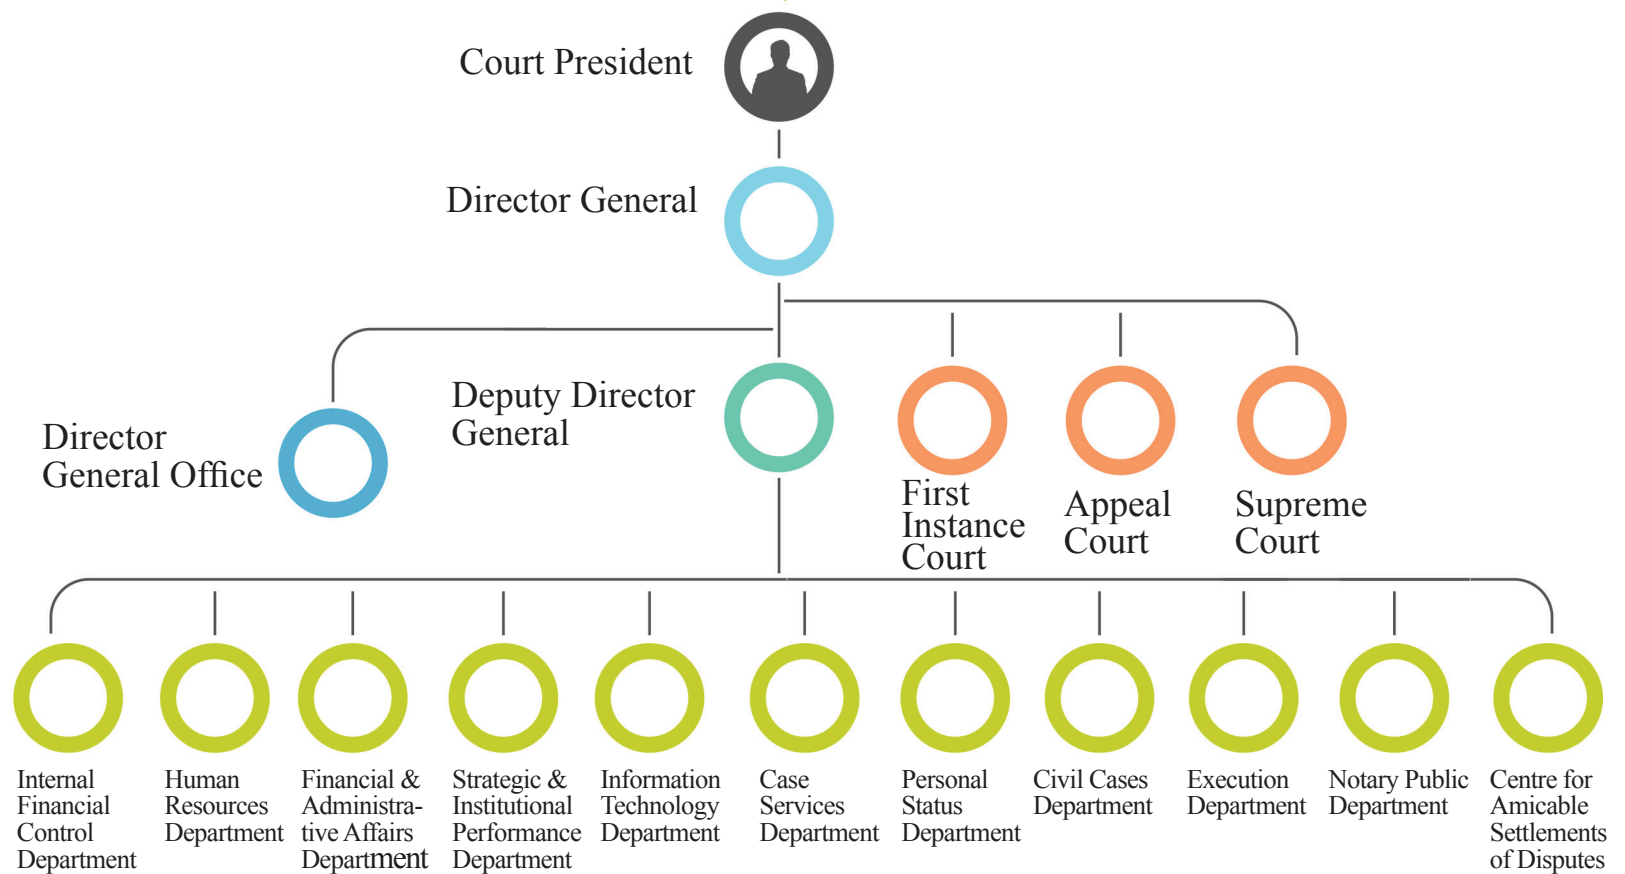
Court President

Director General

Director General Office

Deputy Director General

First Instance Court

Appeal Court

Supreme Court

Internal Financial Control Department

Human Resources Department

Financial & Administrative Affairs Department

Strategic & Institutional Performance Department

Information Technology Department

Case Services Department

Personal Status Department

Civil Cases Department

Execution Department

Notary Public Department

Centre for Amicable Settlements of Disputes